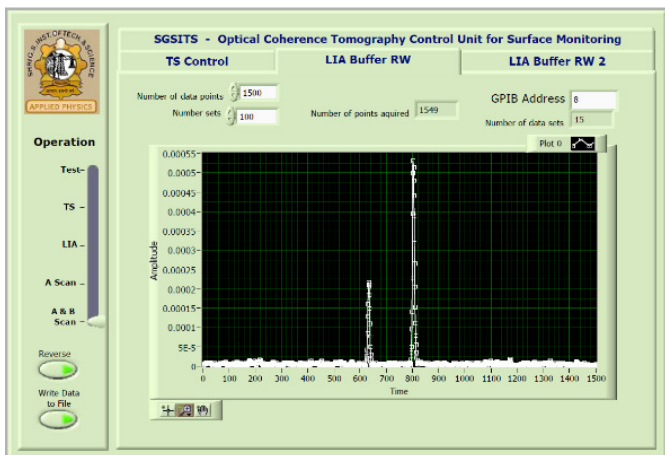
SHRI G.S. INST. OF TECH. & SCIENCE
APPLIED PHYSICS

Operation

Test

TS

LIA

A Scan

A & B Scan

Reverse

Write Data to File

SGSITS - Optical Coherence Tomography Control Unit for Surface Monitoring

TS Control

LIA Buffer RW

LIA Buffer RW 2

Number of data points 1500

Number sets 100

Number of points aquired 1549

GPIB Address 8

Number of data sets 15

Plot 0

Amplitude

0.00055
0.0005
0.00045
0.0004
0.00035
0.0003
0.00025
0.0002
0.00015
0.0001
5E-5
0

0 100 200 300 400 500 600 700 800 900 1000 1100 1200 1300 1400 1500

Time